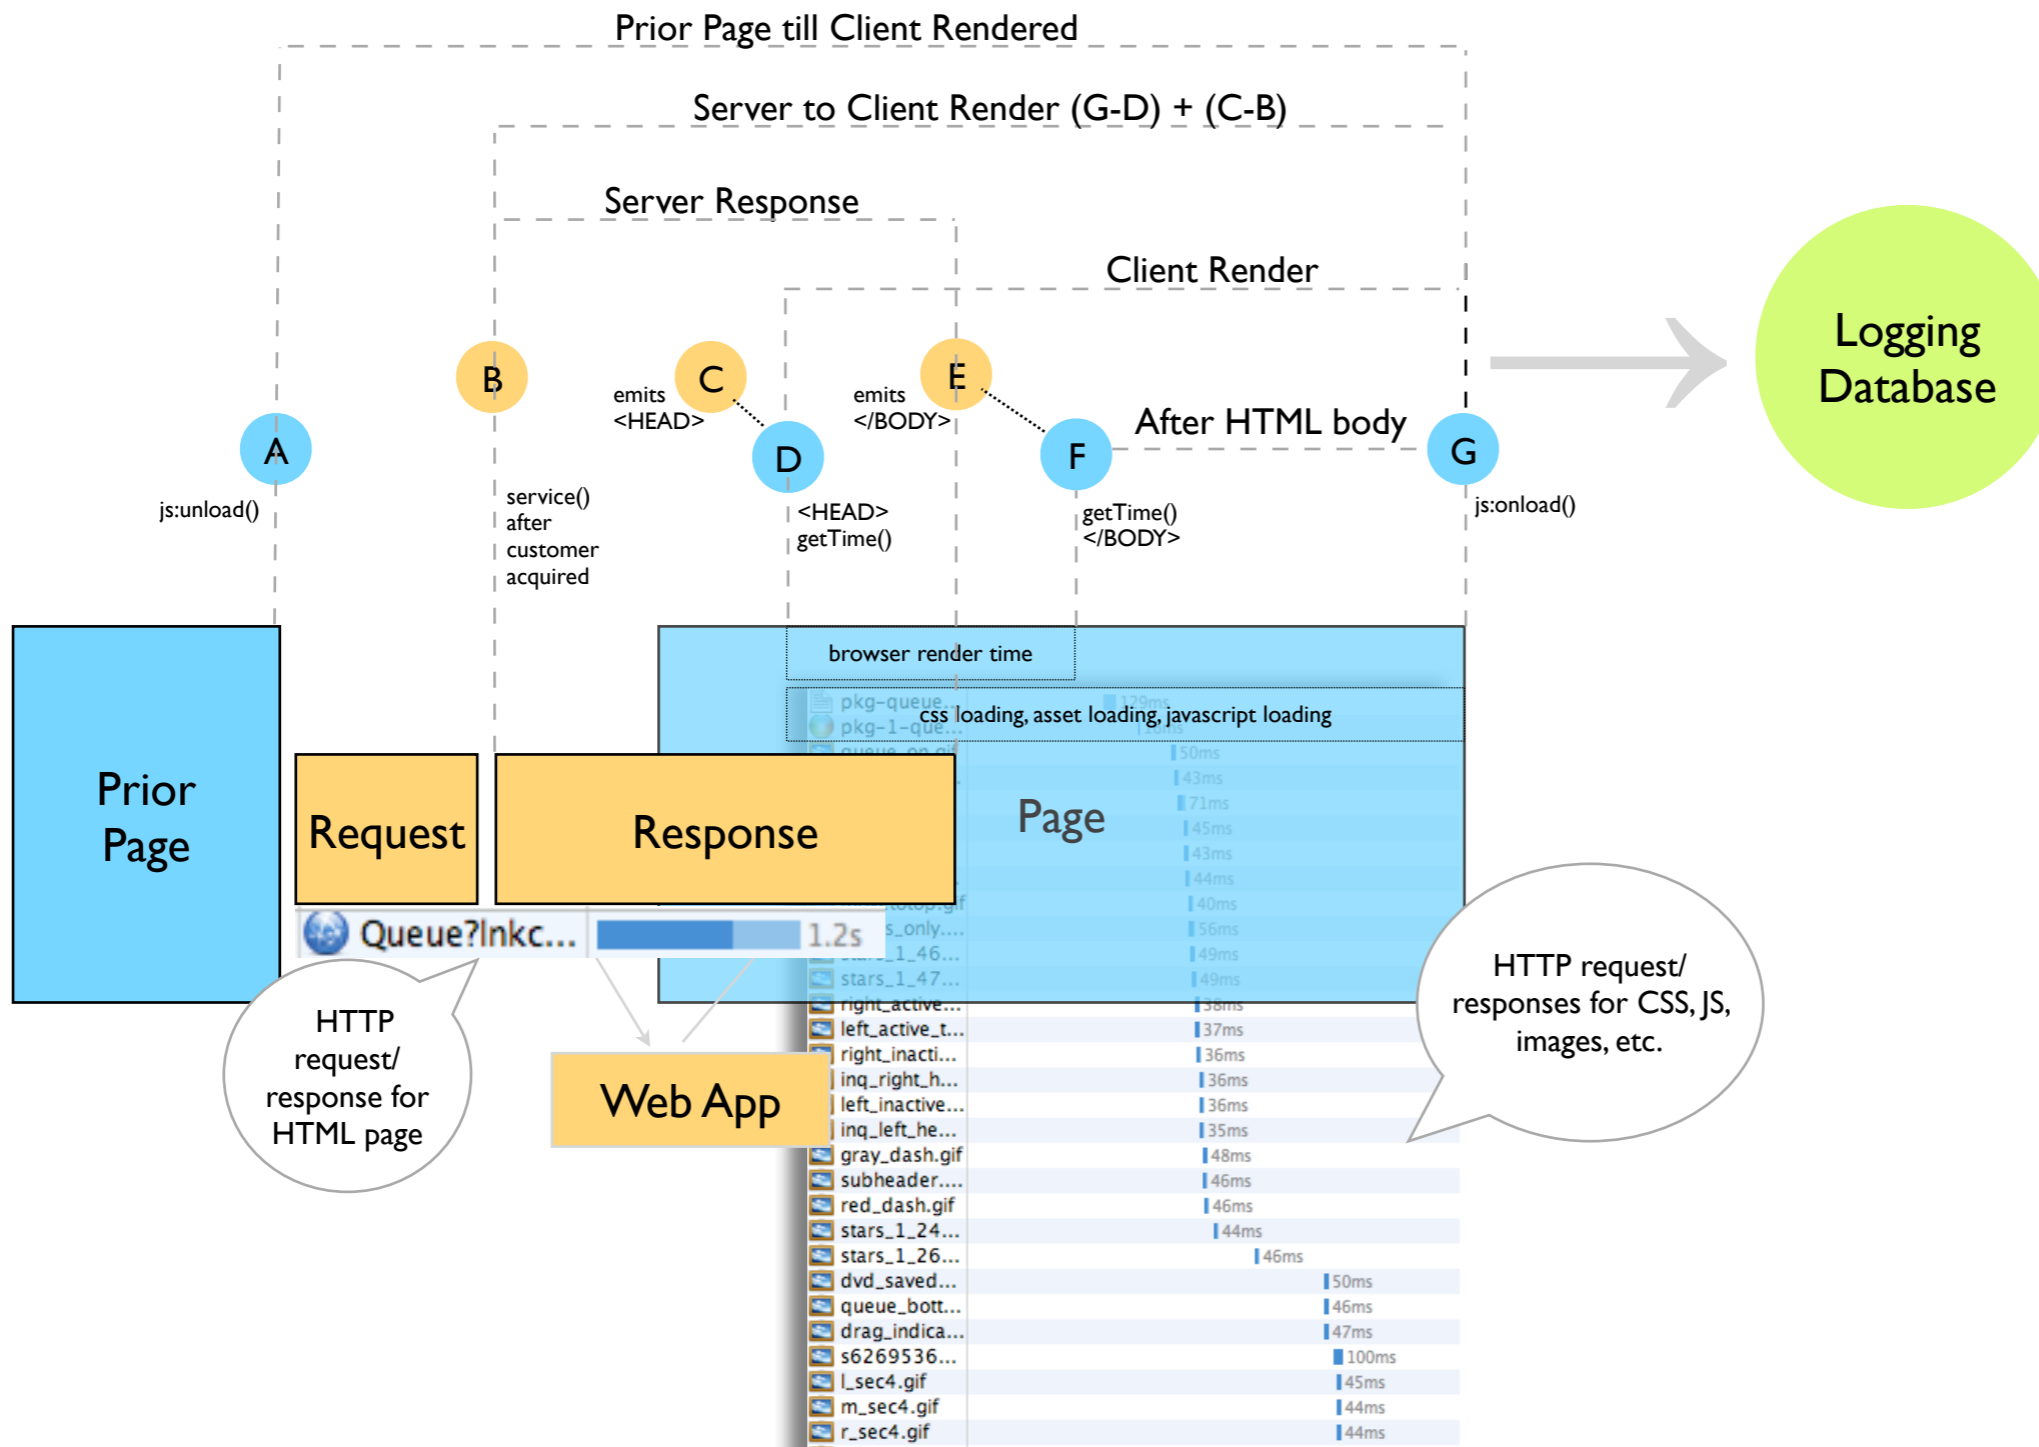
Prior Page till Client Rendered

Server to Client Render (G-D) + (C-B)

Server Response

Client Render

Logging Database

B

C

E

emits <HEAD>

emits </BODY>

After HTML body

A

D

F

G

js:unload()

service() after customer acquired

<HEAD> getTime()

getTime() </BODY>

js:onload()

browser render time

css loading, asset loading, javascript loading

Prior Page

Request

Response

Page

Queue?lnkc...

1.2s

HTTP request/ response for HTML page

Web App

HTTP request/ responses for CSS, JS, images, etc.

pkg-queue...
pkg-1-que...
queue_on.gif
50ms
43ms
71ms
45ms
43ms
44ms
40ms
s_only....
56ms
stars_1_46...
49ms
stars_1_47...
49ms
right_active...
38ms
left_active_t...
37ms
right_inacti...
36ms
inq_right_h...
36ms
left_inactive...
36ms
inq_left_he...
35ms
gray_dash.gif
48ms
subheader....
46ms
red_dash.gif
46ms
stars_1_24...
44ms
stars_1_26...
46ms
dvd_saved...
50ms
queue_bott...
46ms
drag_indica...
47ms
s6269536...
100ms
l_sec4.gif
45ms
m_sec4.gif
44ms
r_sec4.gif
44ms